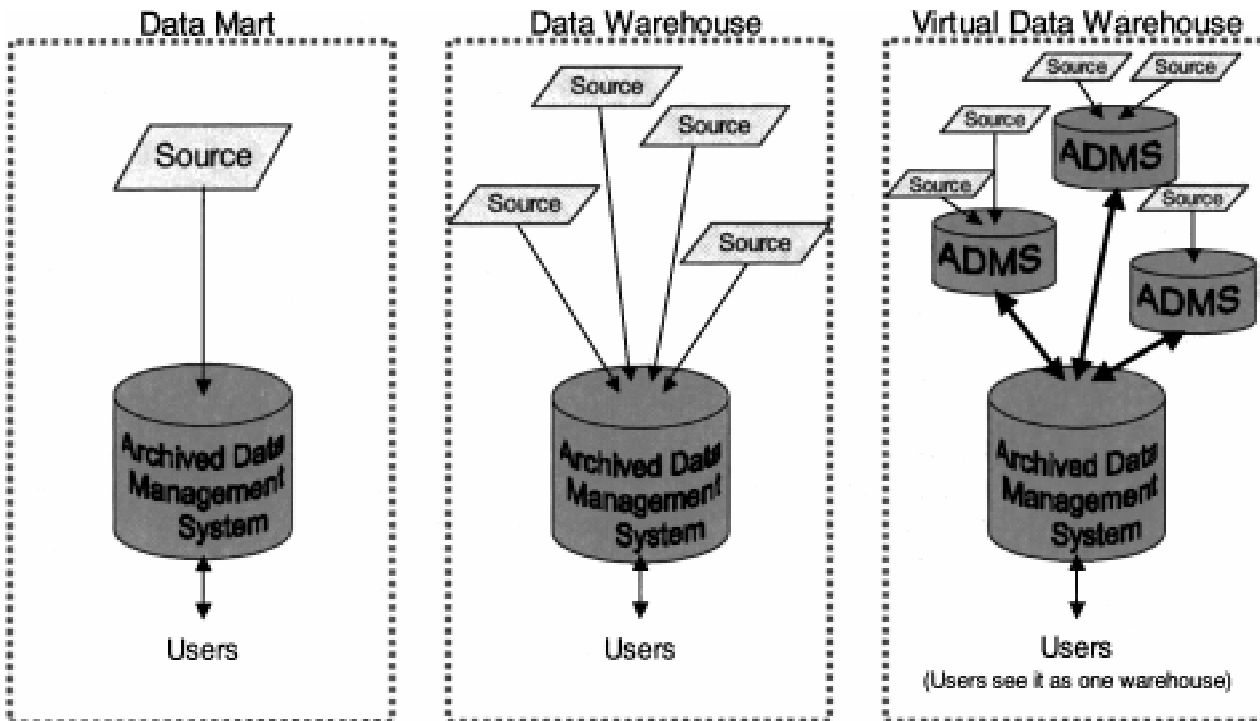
Data Mart

Source

Archived Data Management System

Users

Data Warehouse

Source

Source

Source

Source

Archived Data Management System

Users

Virtual Data Warehouse

Source

Source

Source

ADMS

Source

Source

ADMS

ADMS

Archived Data Management System

Users
(Users see it as one warehouse)